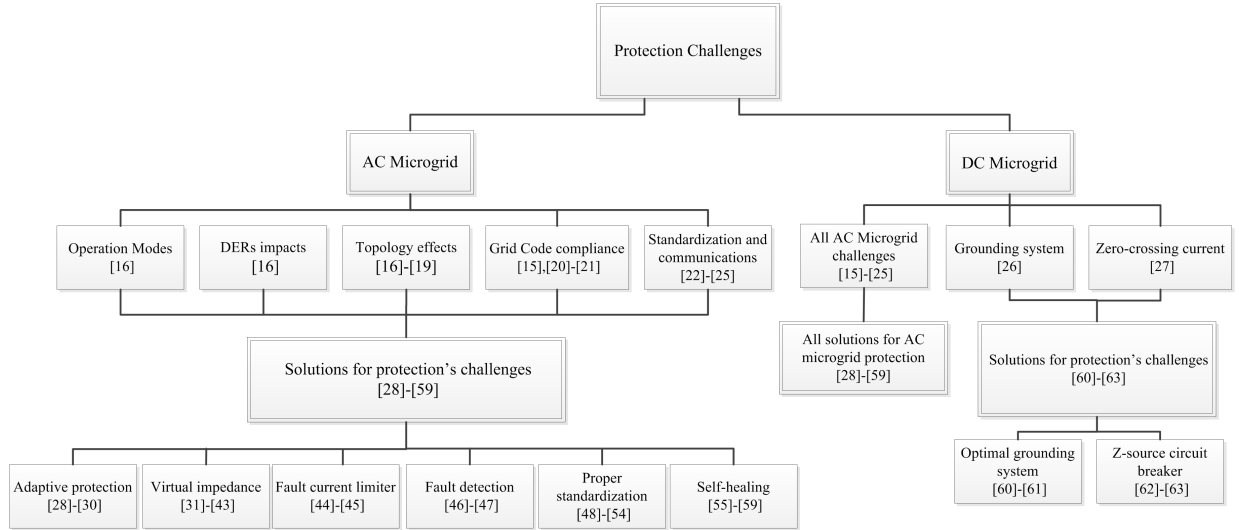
Protection Challenges

AC Microgrid

DC Microgrid

Operation Modes [16]

DERs impacts [16]

Topology effects [16]-[19]

Grid Code compliance [15],[20]-[21]

Standardization and communications [22]-[25]

All AC Microgrid challenges [15]-[25]

Grounding system [26]

Zero-crossing current [27]

All solutions for AC microgrid protection [28]-[59]

Solutions for protection's challenges [28]-[59]

Solutions for protection's challenges [60]-[63]

Adaptive protection [28]-[30]

Virtual impedance [31]-[43]

Fault current limiter [44]-[45]

Fault detection [46]-[47]

Proper standardization [48]-[54]

Self-healing [55]-[59]

Optimal grounding system [60]-[61]

Z-source circuit breaker [62]-[63]